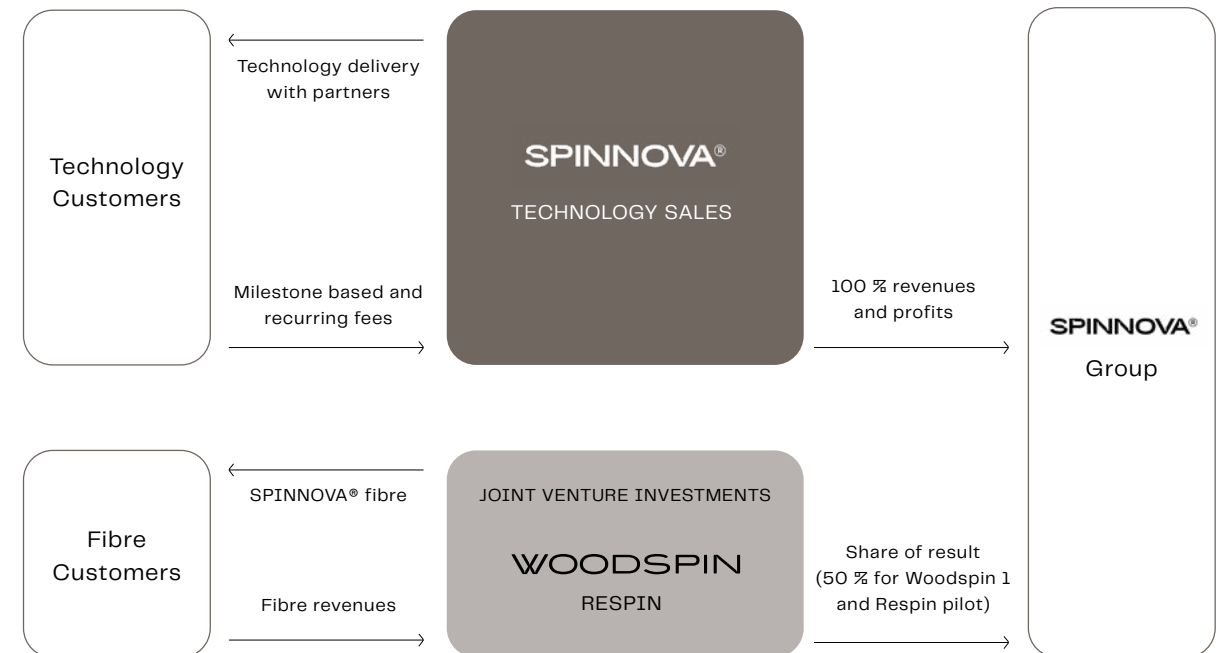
Technology Customers

Technology delivery with partners

Milestone based and recurring fees

SPINNOVA®

TECHNOLOGY SALES

100 % revenues and profits

SPINNOVA®

Group

Fibre Customers

SPINNOVA® fibre

Fibre revenues

JOINT VENTURE INVESTMENTS

WOODSPIN

RESPIN

Share of result (50 % for Woodspin 1 and Respin pilot)